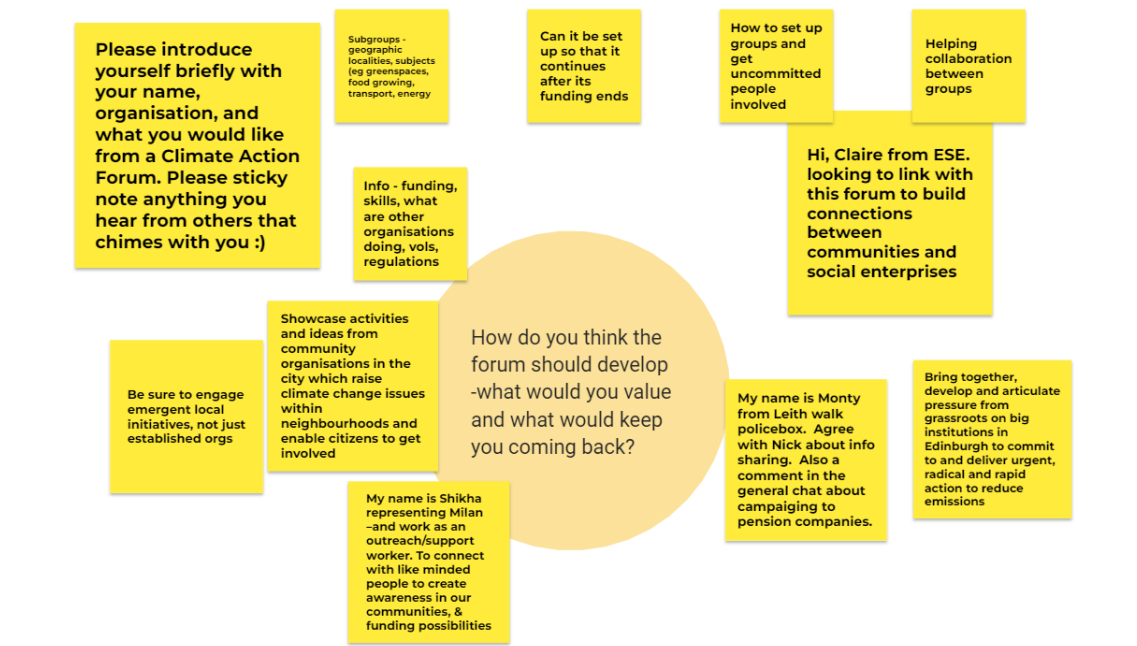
Please introduce yourself briefly with your name, organisation, and what you would like from a Climate Action Forum. Please sticky note anything you hear from others that chimes with you :)

Subgroups - geographic localities, subjects (eg greenspaces, food growing, transport, energy

Can it be set up so that it continues after its funding ends

How to set up groups and get uncommitted people involved

Helping collaboration between groups

Hi, Claire from ESE. looking to link with this forum to build connections between communities and social enterprises

Info - funding, skills, what are other organisations doing, vols, regulations

How do you think the forum should develop -what would you value and what would keep you coming back?

Be sure to engage emergent local initiatives, not just established orgs

Showcase activities and ideas from community organisations in the city which raise climate change issues within neighbourhoods and enable citizens to get involved

My name is Monty from Leith walk policebox. Agree with Nick about info sharing. Also a comment in the general chat about campaiging to pension companies.

Bring together, develop and articulate pressure from grassroots on big institutions in Edinburgh to commit to and deliver urgent, radical and rapid action to reduce emissions

My name is Shikha representing Milan –and work as an outreach/support worker. To connect with like minded people to create awareness in our communities, & funding possibilities